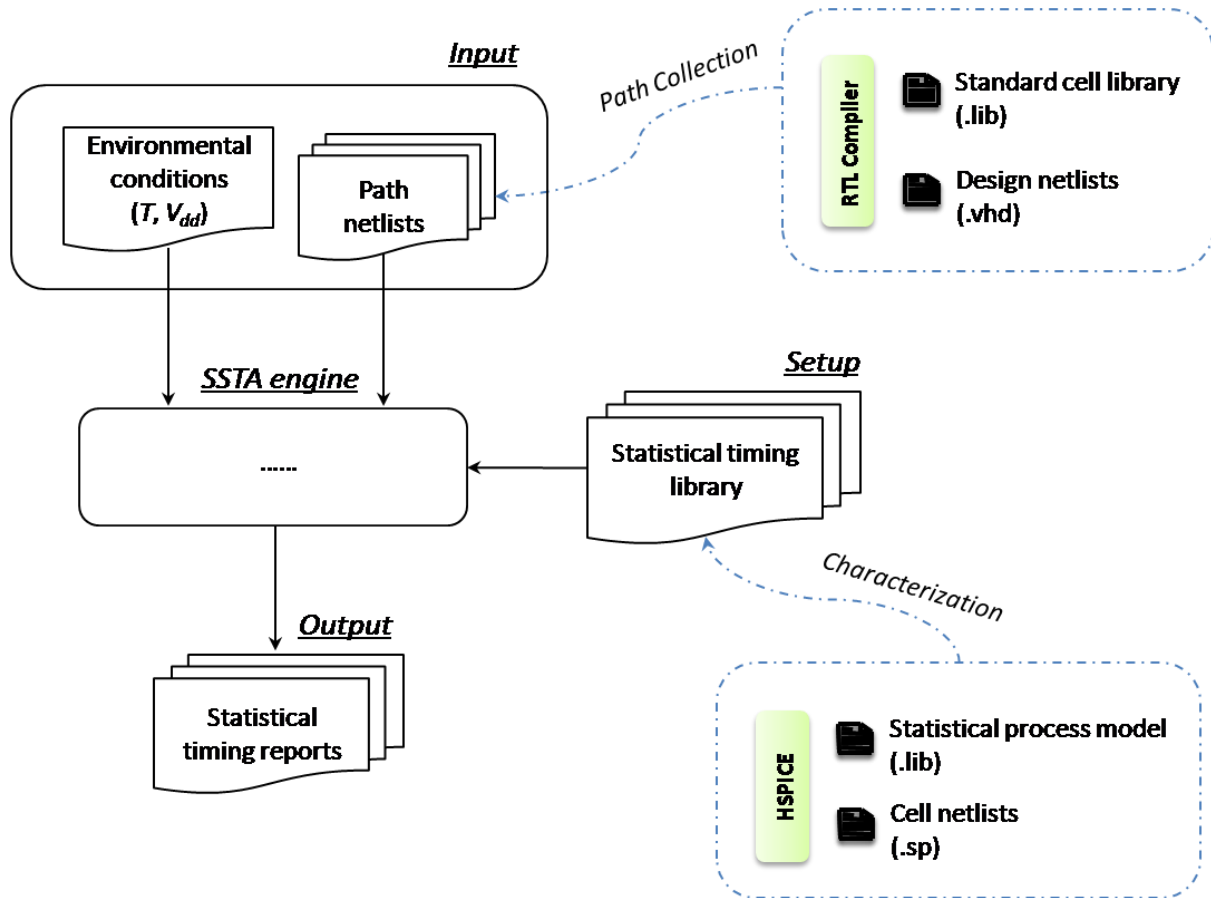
Input

Environmental conditions ($T$, $V_{dd}$)

Path netlists

Path Collection

RTL Compiler

Standard cell library (.lib)

Design netlists (.vhd)

SSTA engine

......

Setup

Statistical timing library

Characterization

Output

Statistical timing reports

HSPICE

Statistical process model (.lib)

Cell netlists (.sp)